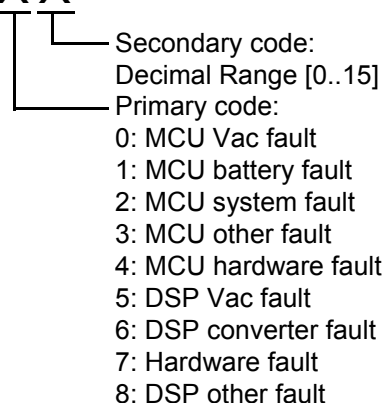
X X

Secondary code:
Decimal Range [0..15]
Primary code:
0: MCU Vac fault
1: MCU battery fault
2: MCU system fault
3: MCU other fault
4: MCU hardware fault
5: DSP Vac fault
6: DSP converter fault
7: Hardware fault
8: DSP other fault